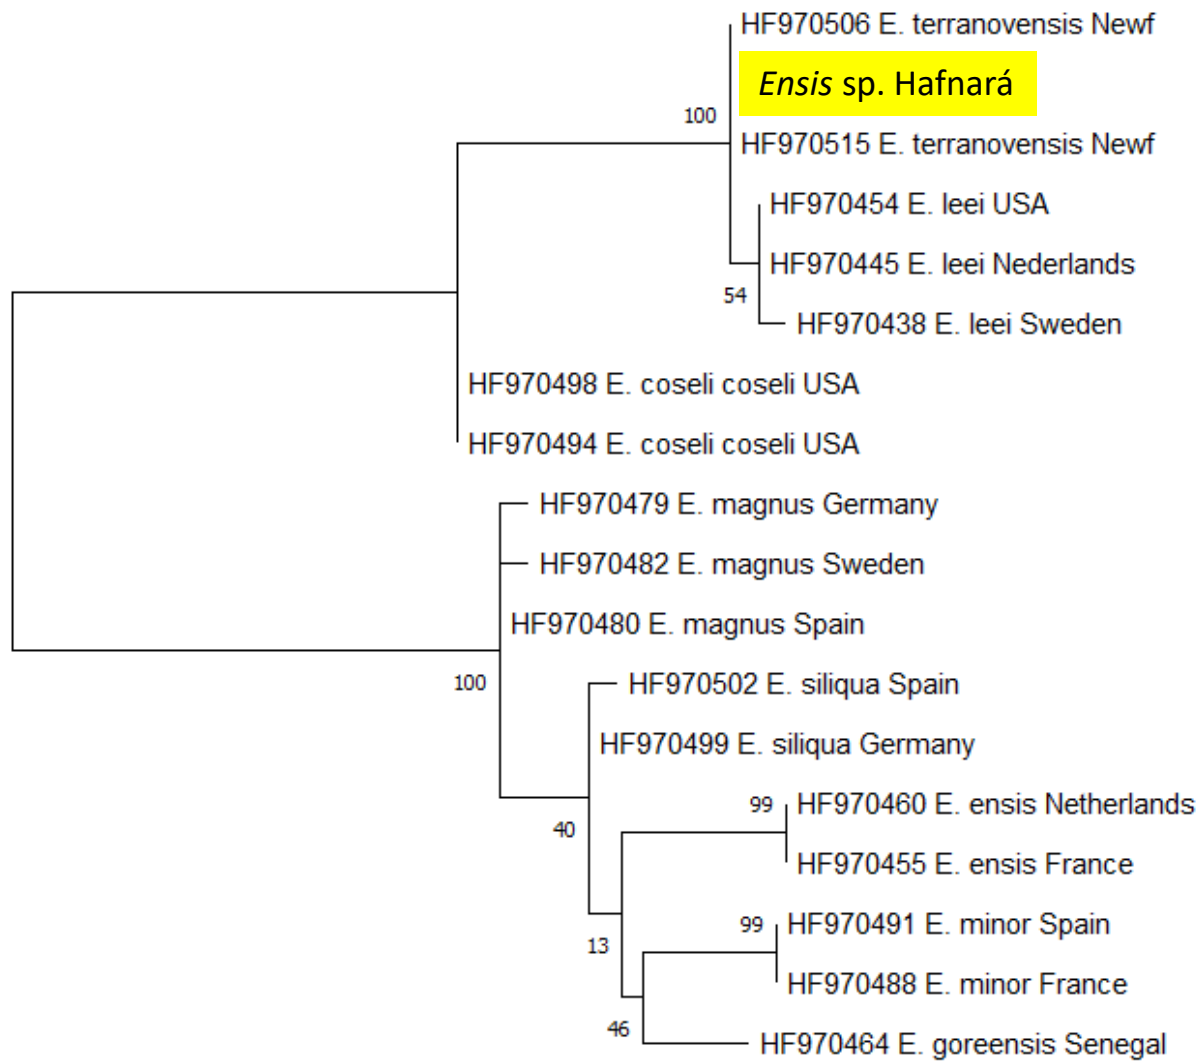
HF970506 E. terranovensis Newf

*Ensis* sp. Hafnará

100

HF970515 E. terranovensis Newf

HF970454 E. leei USA

HF970445 E. leei Nederlands

54

HF970438 E. leei Sweden

HF970498 E. coseli coseli USA

HF970494 E. coseli coseli USA

HF970479 E. magnus Germany

HF970482 E. magnus Sweden

HF970480 E. magnus Spain

100

HF970502 E. siliqua Spain

HF970499 E. siliqua Germany

99

HF970460 E. ensis Netherlands

40

HF970455 E. ensis France

99

HF970491 E. minor Spain

13

HF970488 E. minor France

46

HF970464 E. goreensis Senegal